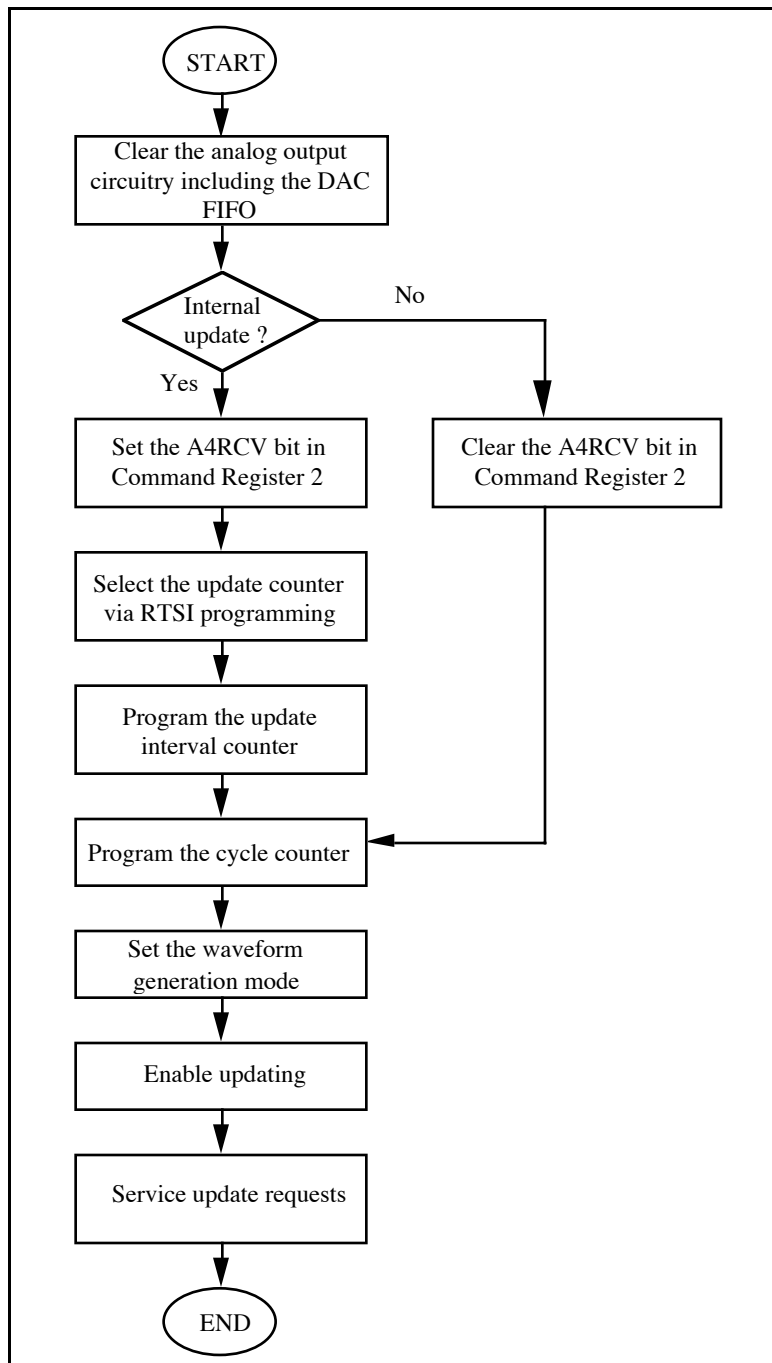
START

Clear the analog output circuitry including the DAC FIFO

Internal update ?

No

Yes

Set the A4RCV bit in Command Register 2

Clear the A4RCV bit in Command Register 2

Select the update counter via RTSI programming

Program the update interval counter

Program the cycle counter

Set the waveform generation mode

Enable updating

Service update requests

END